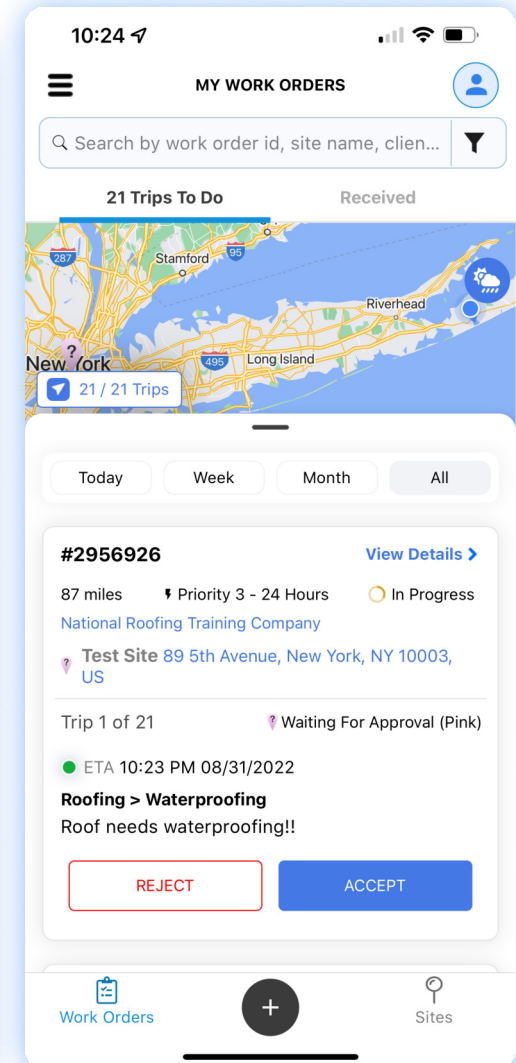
10:24

MY WORK ORDERS

Search by work order id, site name, clien...

21 Trips To Do

Received

287
Stamford
95
Riverhead
New York
495
Long Island

21 / 21 Trips

Today
Week
Month
All

#2956926

View Details >

87 miles
Priority 3 - 24 Hours
In Progress

National Roofing Training Company

Test Site 89 5th Avenue, New York, NY 10003, US

Trip 1 of 21

Waiting For Approval (Pink)

ETA 10:23 PM 08/31/2022

Roofing > Waterproofing

Roof needs waterproofing!!

REJECT

ACCEPT

Work Orders

+

Sites